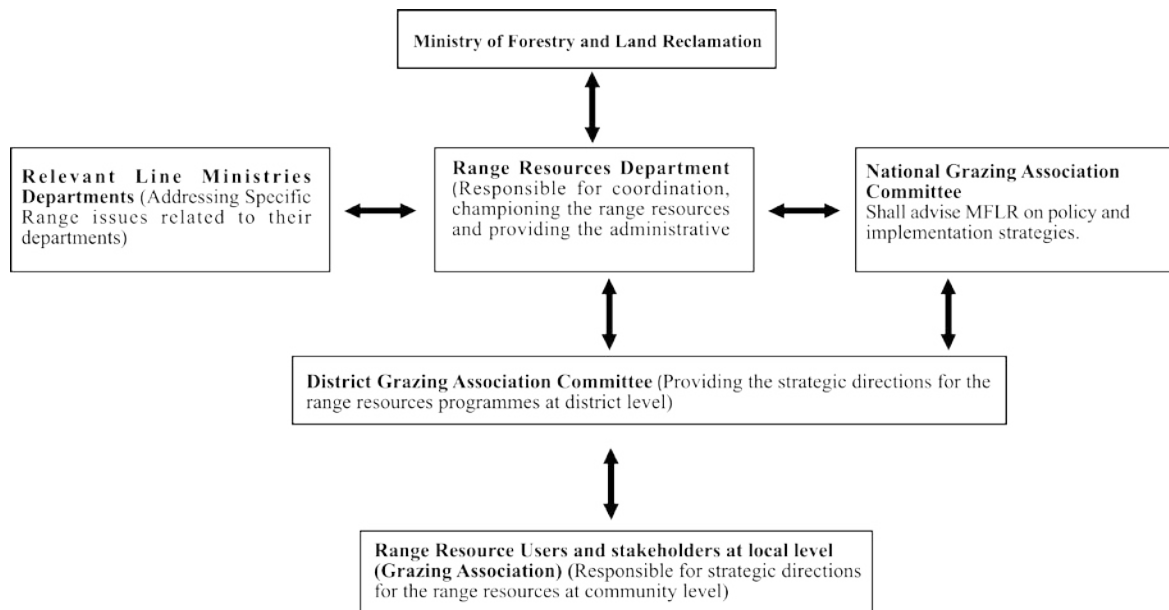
Ministry of Forestry and Land Reclamation

Relevant Line Ministries Departments (Addressing Specific Range issues related to their departments)

Range Resources Department (Responsible for coordination, championing the range resources and providing the administrative

National Grazing Association Committee
Shall advise MFLR on policy and implementation strategies.

District Grazing Association Committee (Providing the strategic directions for the range resources programmes at district level)

Range Resource Users and stakeholders at local level (Grazing Association) (Responsible for strategic directions for the range resources at community level)